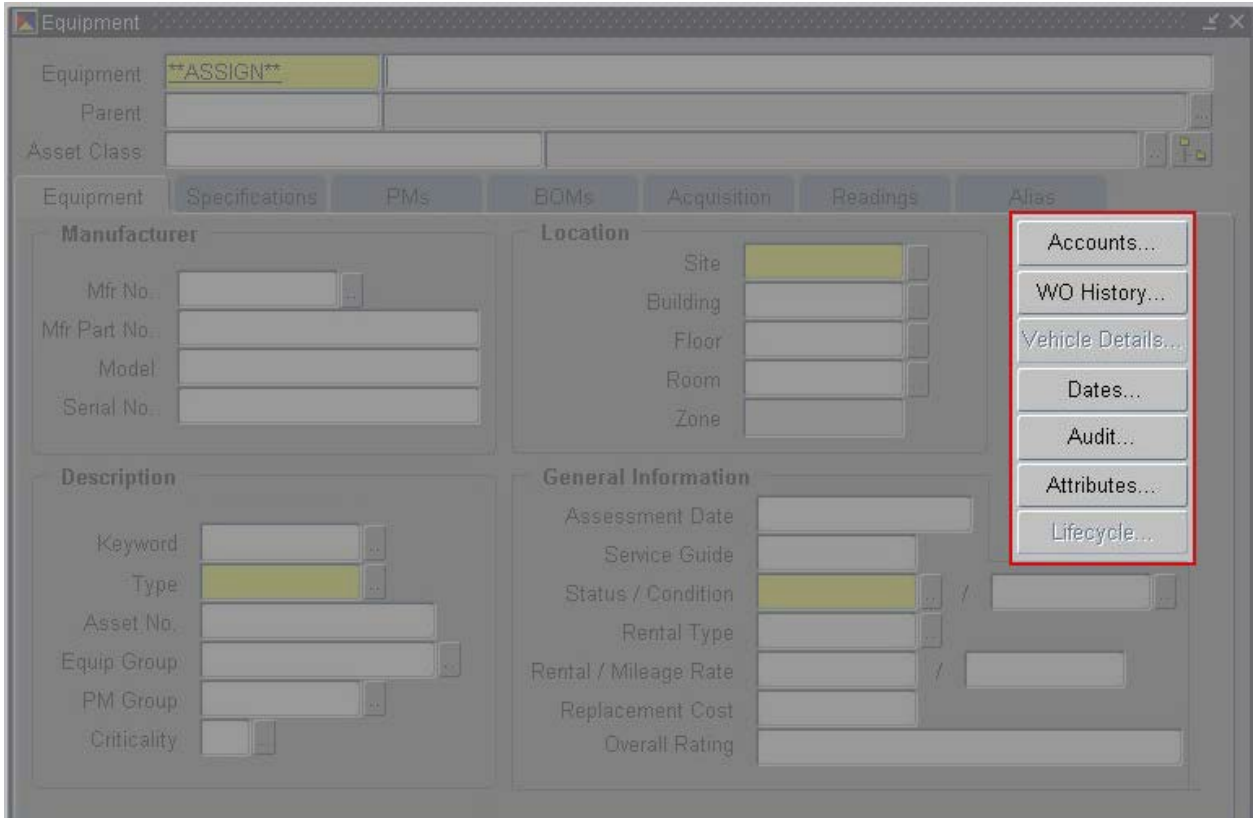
Equipment

Equipment **ASSIGN**
Parent
Asset Class

Equipment | Specifications | PMs | BOMs | Acquisition | Readings | Alias

Manufacturer
Mfr No.
Mfr Part No.
Model
Serial No.

Location
Site
Building
Floor
Room
Zone

Accounts...
WO History...
Vehicle Details...
Dates...
Audit...
Attributes...
Lifecycle...

Description
Keyword
Type
Asset No.
Equip Group
PM Group
Criticality

General Information
Assessment Date
Service Guide
Status / Condition /
Rental Type
Rental / Mileage Rate /
Replacement Cost
Overall Rating